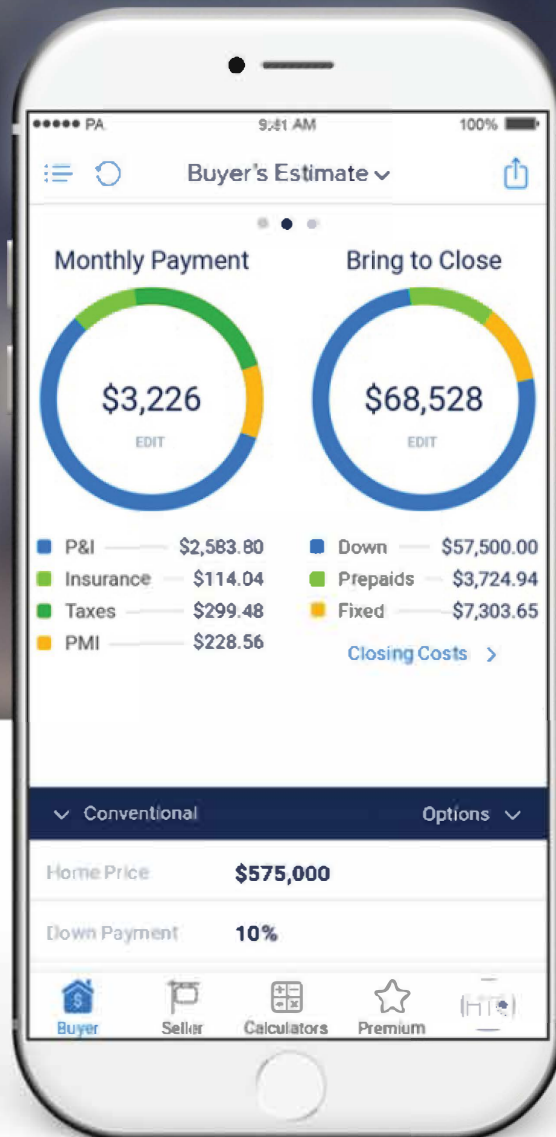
●●●●● PA 9:41 AM 100%

Buyer's Estimate

Monthly Payment

$3,226

EDIT

Bring to Close

$68,528

EDIT

P&I $2,583.80
Insurance $114.04
Taxes $299.48
PMI $228.56

Down $57,500.00
Prepaids $3,724.94
Fixed $7,303.65

Closing Costs >

Conventional

Options

Home Price $575,000

Down Payment 10%

Buyer Seller Calculators Premium